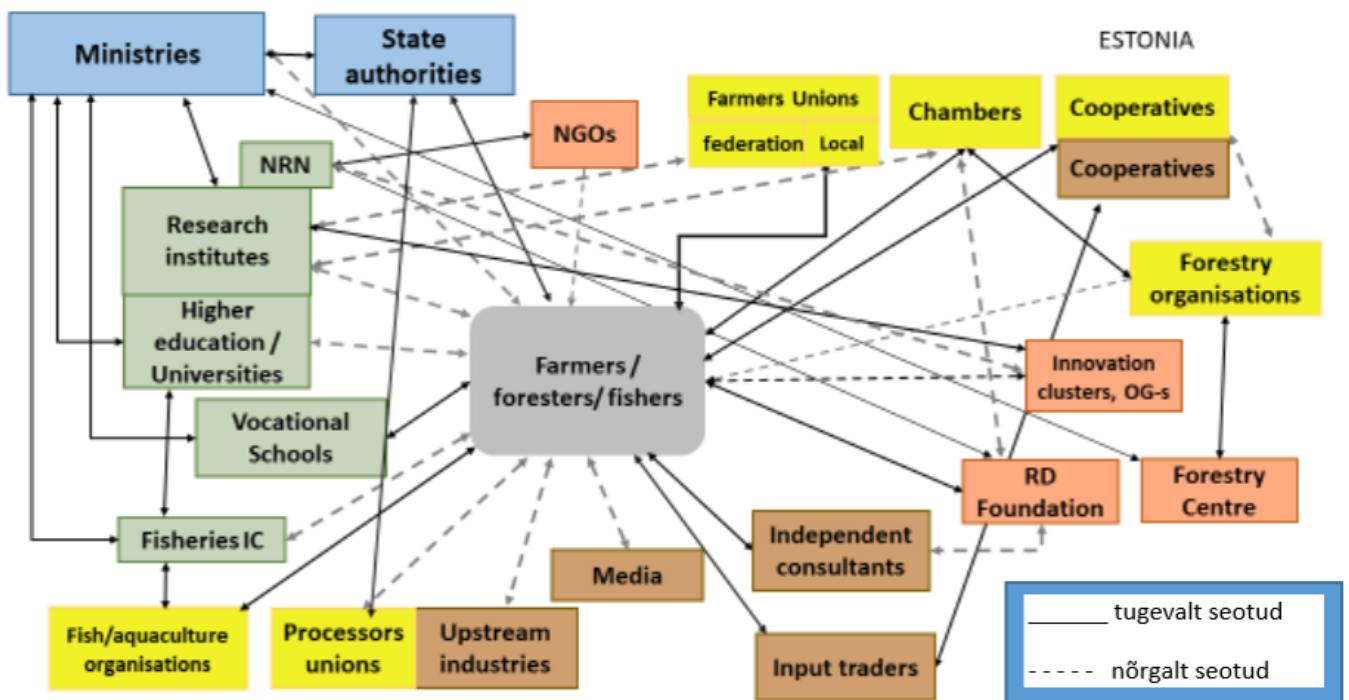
Ministries

State authorities

ESTONIA

Farmers Unions

federation

Local

Chambers

Cooperatives

Cooperatives

NGOs

NRN

Research institutes

Higher education / Universities

Vocational Schools

Fisheries IC

Farmers / foresters/ fishers

Forestry organisations

Innovation clusters, OG-s

RD Foundation

Forestry Centre

Independent consultants

Media

Input traders

Fish/aquaculture organisations

Processors unions

Upstream industries

_______ tugevalt seotud

- - - - nõrgalt seotud